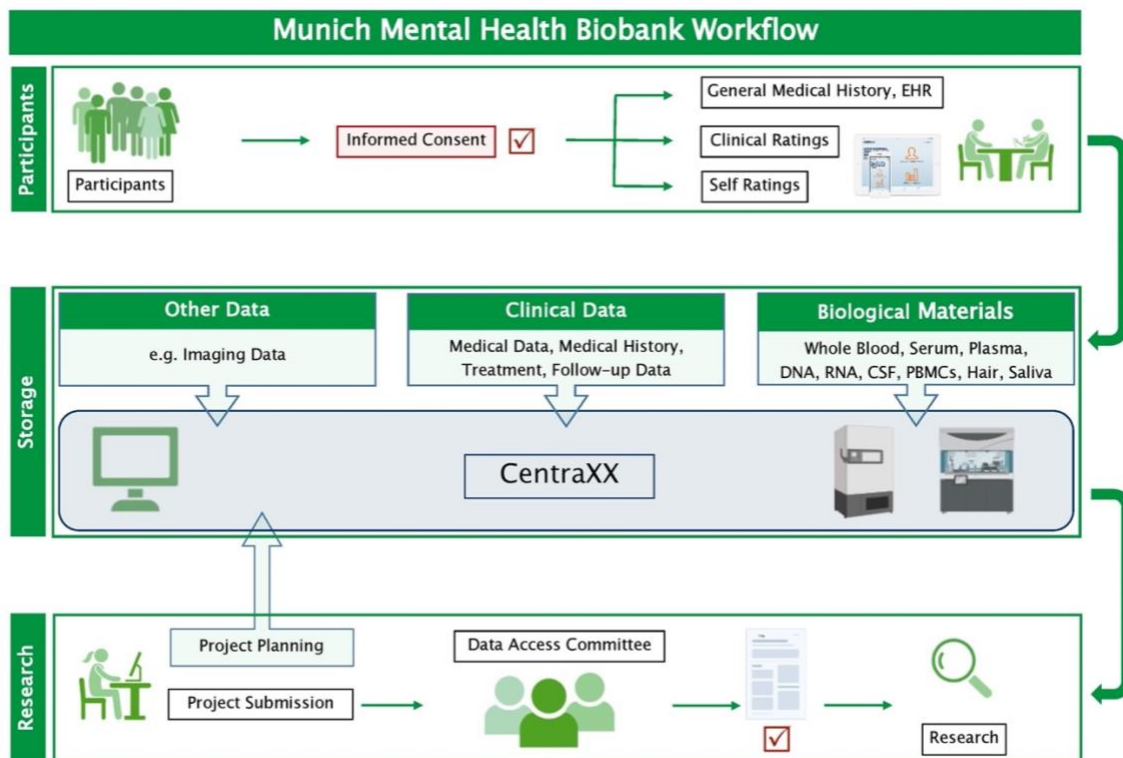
Munich Mental Health Biobank Workflow

Participants

Participants

Informed Consent

General Medical History, EHR

Clinical Ratings

Self Ratings

Storage

Other Data

e.g. Imaging Data

Clinical Data

Medical Data, Medical History, Treatment, Follow-up Data

Biological Materials

Whole Blood, Serum, Plasma, DNA, RNA, CSF, PBMCs, Hair, Saliva

CentraXX

Research

Project Planning

Project Submission

Data Access Committee

Research